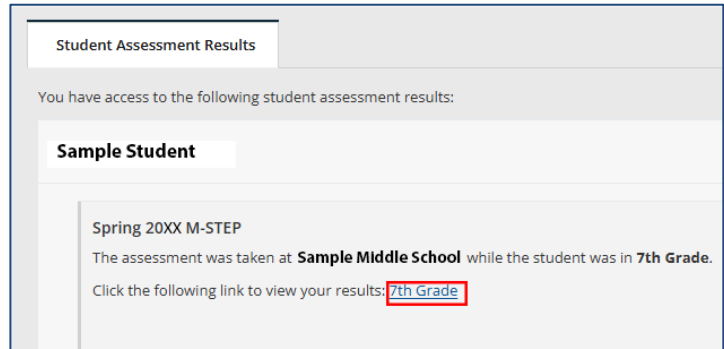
Student Assessment Results

You have access to the following student assessment results:

Sample Student

Spring 20XX M-STEP

The assessment was taken at Sample Middle School while the student was in 7th Grade.

Click the following link to view your results: 7th Grade